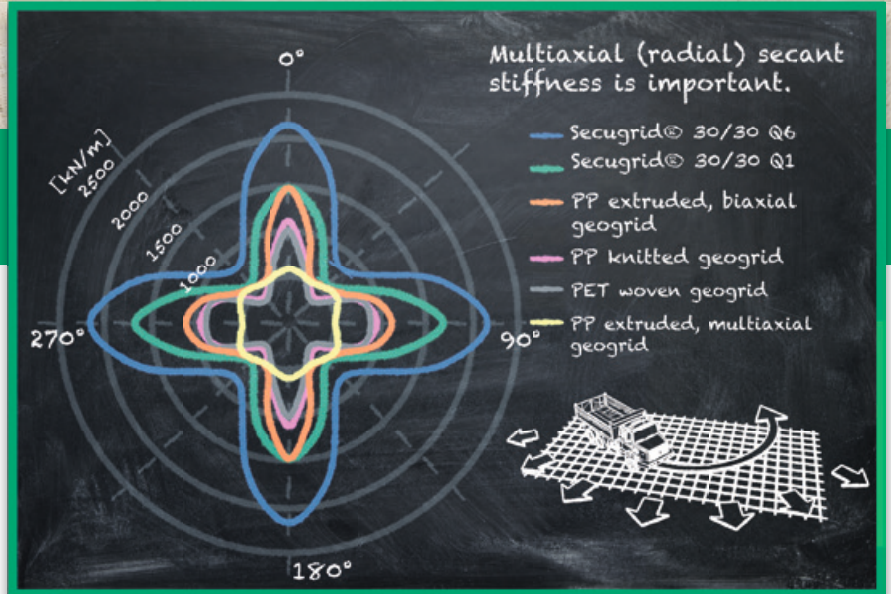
Multiaxial (radial) secant stiffness is important.

Secugrid© 30/30 Q6
Secugrid© 30/30 Q1
PP extruded, biaxial geogrid
PP knitted geogrid
PET woven geogrid
PP extruded, multiaxial geogrid

0°
90°
180°
270°
[kN/m]
2500
2000
1500
1000